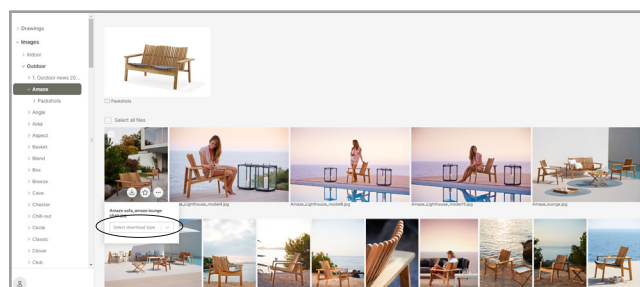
> Drawings

∨ Images

> Indoor

∨ Outdoor

> 1. Outdoor news 20...

∨ Amaze

> Packshots

> Angle

> Area

> Aspect

> Basket

> Blend

> Box

> Breeze

> Cave

> Chester

> Chill-out

> Circle

> Classic

> Clever

> Club

Packshots

Select all files

Amaze sofa_amaze lounge

Select download type

Amaze_Lighthouse_model4.jpg

Amaze_Lighthouse_model8.jpg

Amaze_Lighthouse_model10.jpg

Amaze_lounge.jpg